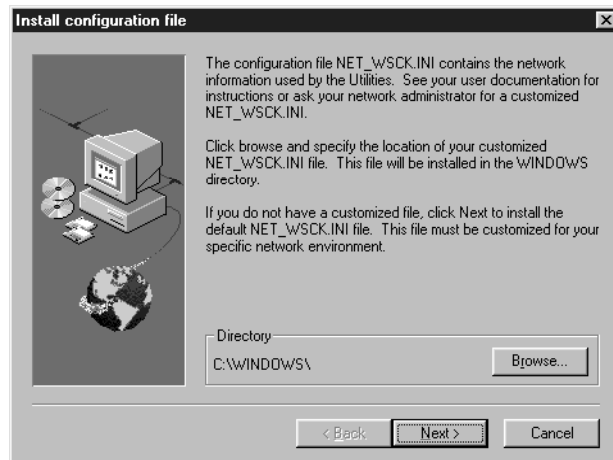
Install configuration file

The configuration file NET_WSCK.INI contains the network information used by the Utilities. See your user documentation for instructions or ask your network administrator for a customized NET_WSCK.INI.

Click browse and specify the location of your customized NET_WSCK.INI file. This file will be installed in the WINDOWS directory.

If you do not have a customized file, click Next to install the default NET_WSCK.INI file. This file must be customized for your specific network environment.

Directory
C:\WINDOWS\
Browse...

< Back
Next >
Cancel